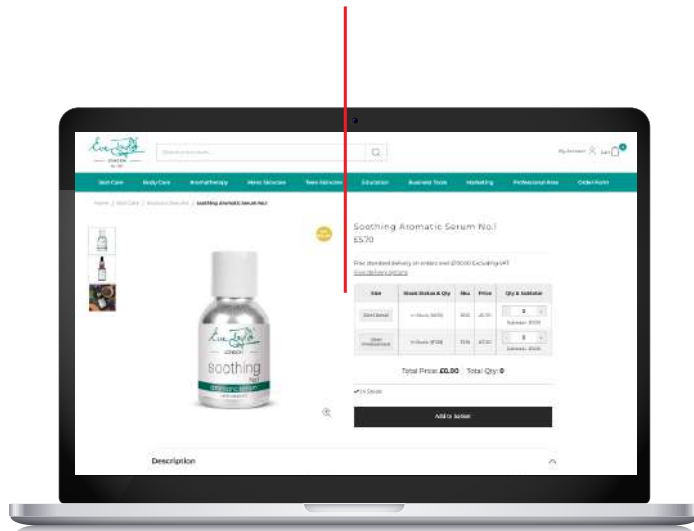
Eve Taylor LONDON

My Account Cart

Skin Care Body Care Aromatherapy Mens Skincare Teen Skincare Education Business Tools Marketing Professional Area Order Form

Home | Skin Care | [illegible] | Soothing Aromatic Serum No.1

Soothing Aromatic Serum No.1

£5.70

Free standard delivery on orders over £100.00 Excluding VAT

View delivery options

| Size | Stock Status & Qty | Sku | Price | Qty & Subtotal |
|---|---|---|---|---|
| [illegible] | In Stock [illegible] | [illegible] | £5.70 | 0 Subtotal: £0.00 |
| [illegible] | In Stock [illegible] | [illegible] | £7.00 | 0 Subtotal: £0.00 |

Total Price: £0.00 Total Qty: 0

In Stock

Add to basket

Eve Taylor LONDON soothing aromatic serum

Description